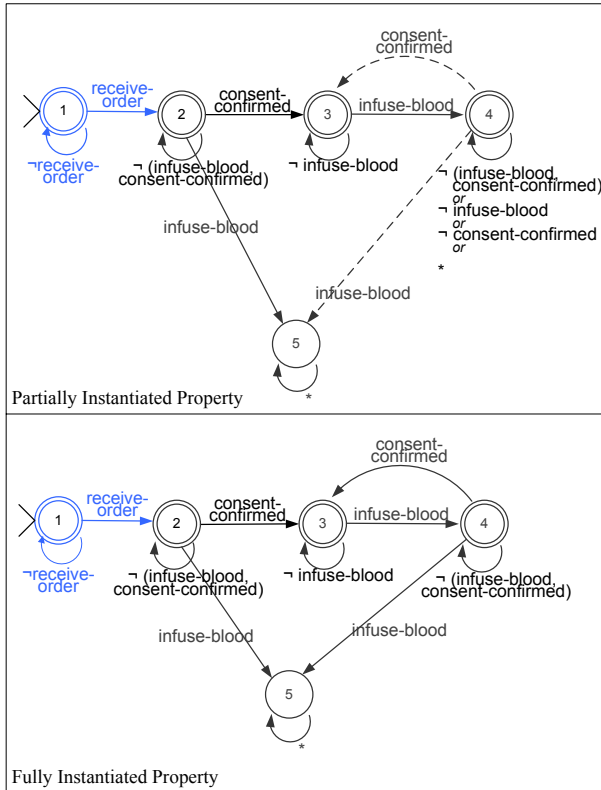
receive-order

1

¬receive-order

2

consent-confirmed

¬ (infuse-blood, consent-confirmed)

3

¬ infuse-blood

infuse-blood

consent-confirmed

4

¬ (infuse-blood, consent-confirmed)
or
¬ infuse-blood
or
¬ consent-confirmed
or
*

infuse-blood

infuse-blood

5

*

Partially Instantiated Property

receive-order

1

¬receive-order

2

consent-confirmed

¬ (infuse-blood, consent-confirmed)

3

¬ infuse-blood

infuse-blood

consent-confirmed

4

¬ (infuse-blood, consent-confirmed)

infuse-blood

infuse-blood

5

*

Fully Instantiated Property